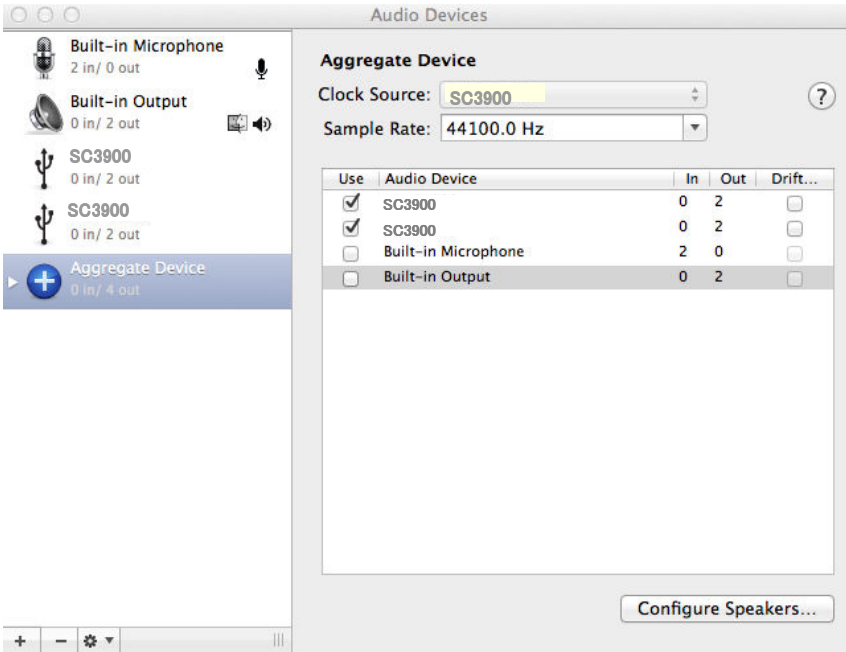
Audio Devices

Built-in Microphone
2 in/ 0 out

Built-in Output
0 in/ 2 out

SC3900
0 in/ 2 out

SC3900
0 in/ 2 out

Aggregate Device
0 in/ 4 out

+ − 

Aggregate Device

Clock Source: SC3900

Sample Rate: 44100.0 Hz

?

| Use | Audio Device | In | Out | Drift... |
|---|---|---|---|---|
| ✓ | SC3900 | 0 | 2 | |
| ✓ | SC3900 | 0 | 2 | |
| | Built-in Microphone | 2 | 0 | |
| | Built-in Output | 0 | 2 | |

Configure Speakers...